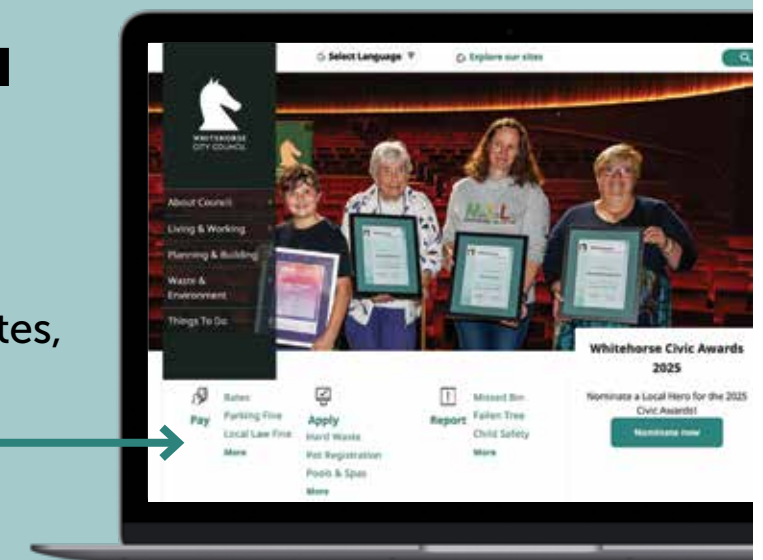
tes,

Select Language ▼
Explore our sites

WHITEHORSE CITY COUNCIL

About Council
Living & Working
Planning & Building
Waste & Environment
Things To Do

Whitehorse Civic Awards 2025

Nominate a Local Hero for the 2025 Civic Awards!

Nominate now

Pay
Rates
Parking Fine
Local Law Fine
More

Apply
Hard Waste
Pet Registration
Pools & Spas
More

Report
Missed Bin
Fallen Tree
Child Safety
More